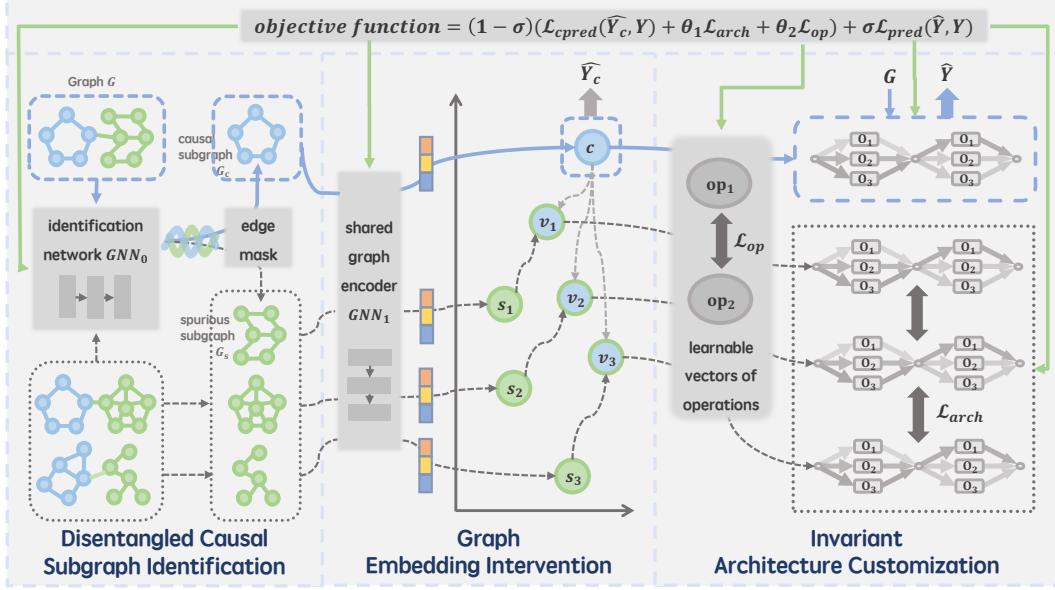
$objective\ function = (1-\sigma)(\mathcal{L}_{cpred}(\widehat{Y_c}, Y) + \theta_1\mathcal{L}_{arch} + \theta_2\mathcal{L}_{op}) + \sigma\mathcal{L}_{pred}(\widehat{Y}, Y)$

Graph $G$

causal subgraph $G_c$

identification network $GNN_0$

edge mask

spurious subgraph $G_s$

shared graph encoder $GNN_1$

$\widehat{Y_c}$

$c$

$v_1$

$v_2$

$v_3$

$s_1$

$s_2$

$s_3$

$\text{op}_1$

$\mathcal{L}_{op}$

$\text{op}_2$

learnable vectors of operations

$G$

$\widehat{Y}$

$O_1$ $O_2$ $O_3$ $O_1$ $O_2$ $O_3$

$O_1$ $O_2$ $O_3$ $O_1$ $O_2$ $O_3$

$O_1$ $O_2$ $O_3$ $O_1$ $O_2$ $O_3$

$\mathcal{L}_{arch}$

$O_1$ $O_2$ $O_3$ $O_1$ $O_2$ $O_3$

Disentangled Causal Subgraph Identification

Graph Embedding Intervention

Invariant Architecture Customization